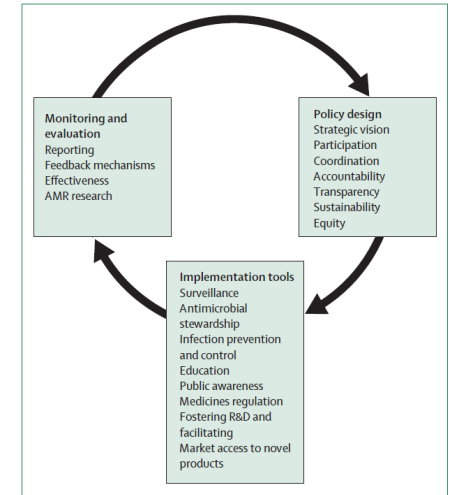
Monitoring and evaluation
Reporting
Feedback mechanisms
Effectiveness
AMR research

Policy design
Strategic vision
Participation
Coordination
Accountability
Transparency
Sustainability
Equity

Implementation tools
Surveillance
Antimicrobial stewardship
Infection prevention and control
Education
Public awareness
Medicines regulation
Fostering R&D and facilitating
Market access to novel products